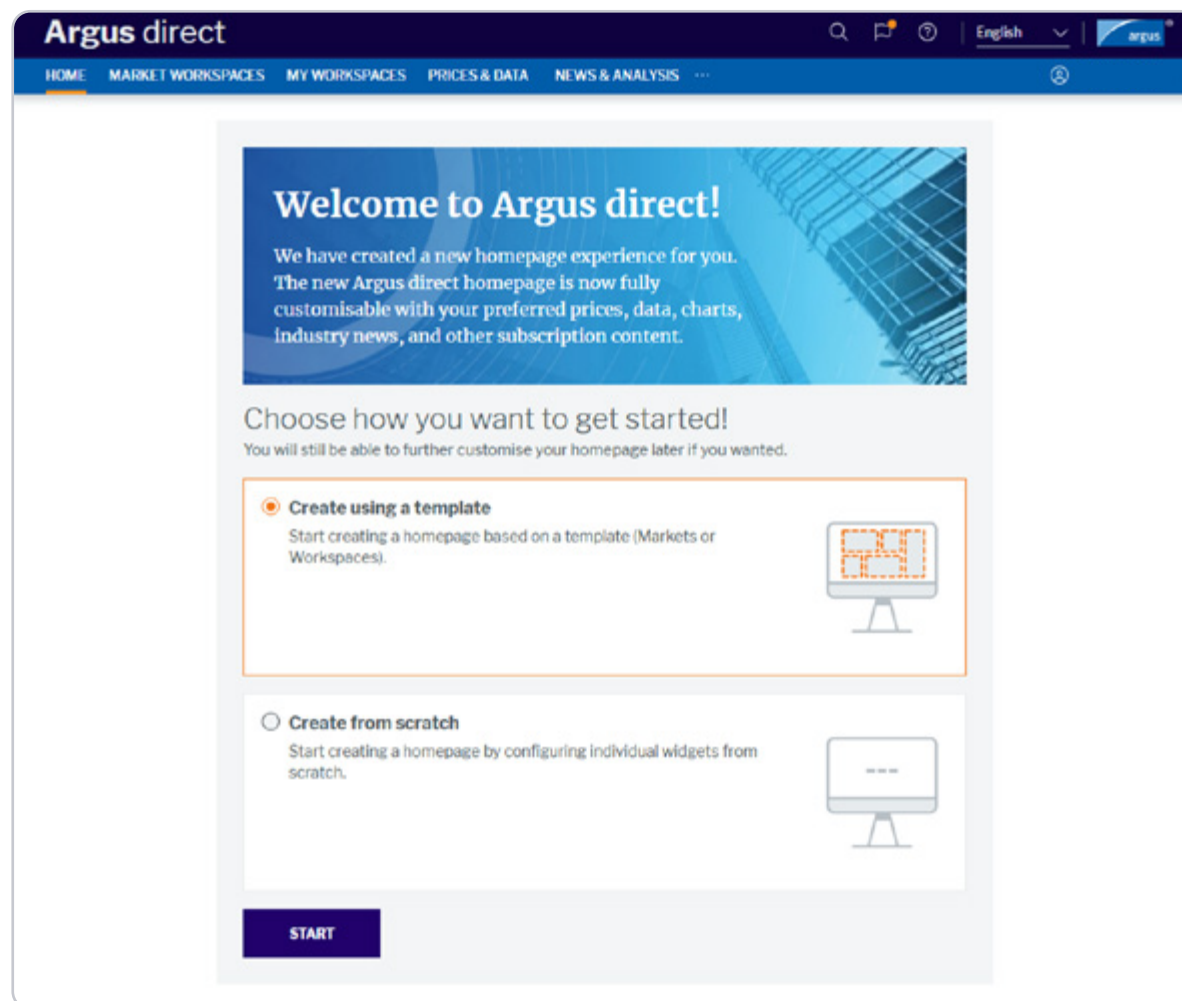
Argus direct

English

argus

HOME MARKET WORKSPACES MY WORKSPACES PRICES & DATA NEWS & ANALYSIS ···

Welcome to Argus direct!

We have created a new homepage experience for you. The new Argus direct homepage is now fully customisable with your preferred prices, data, charts, industry news, and other subscription content.

Choose how you want to get started!

You will still be able to further customise your homepage later if you wanted.

Create using a template

Start creating a homepage based on a template (Markets or Workspaces).

Create from scratch

Start creating a homepage by configuring individual widgets from scratch.

START